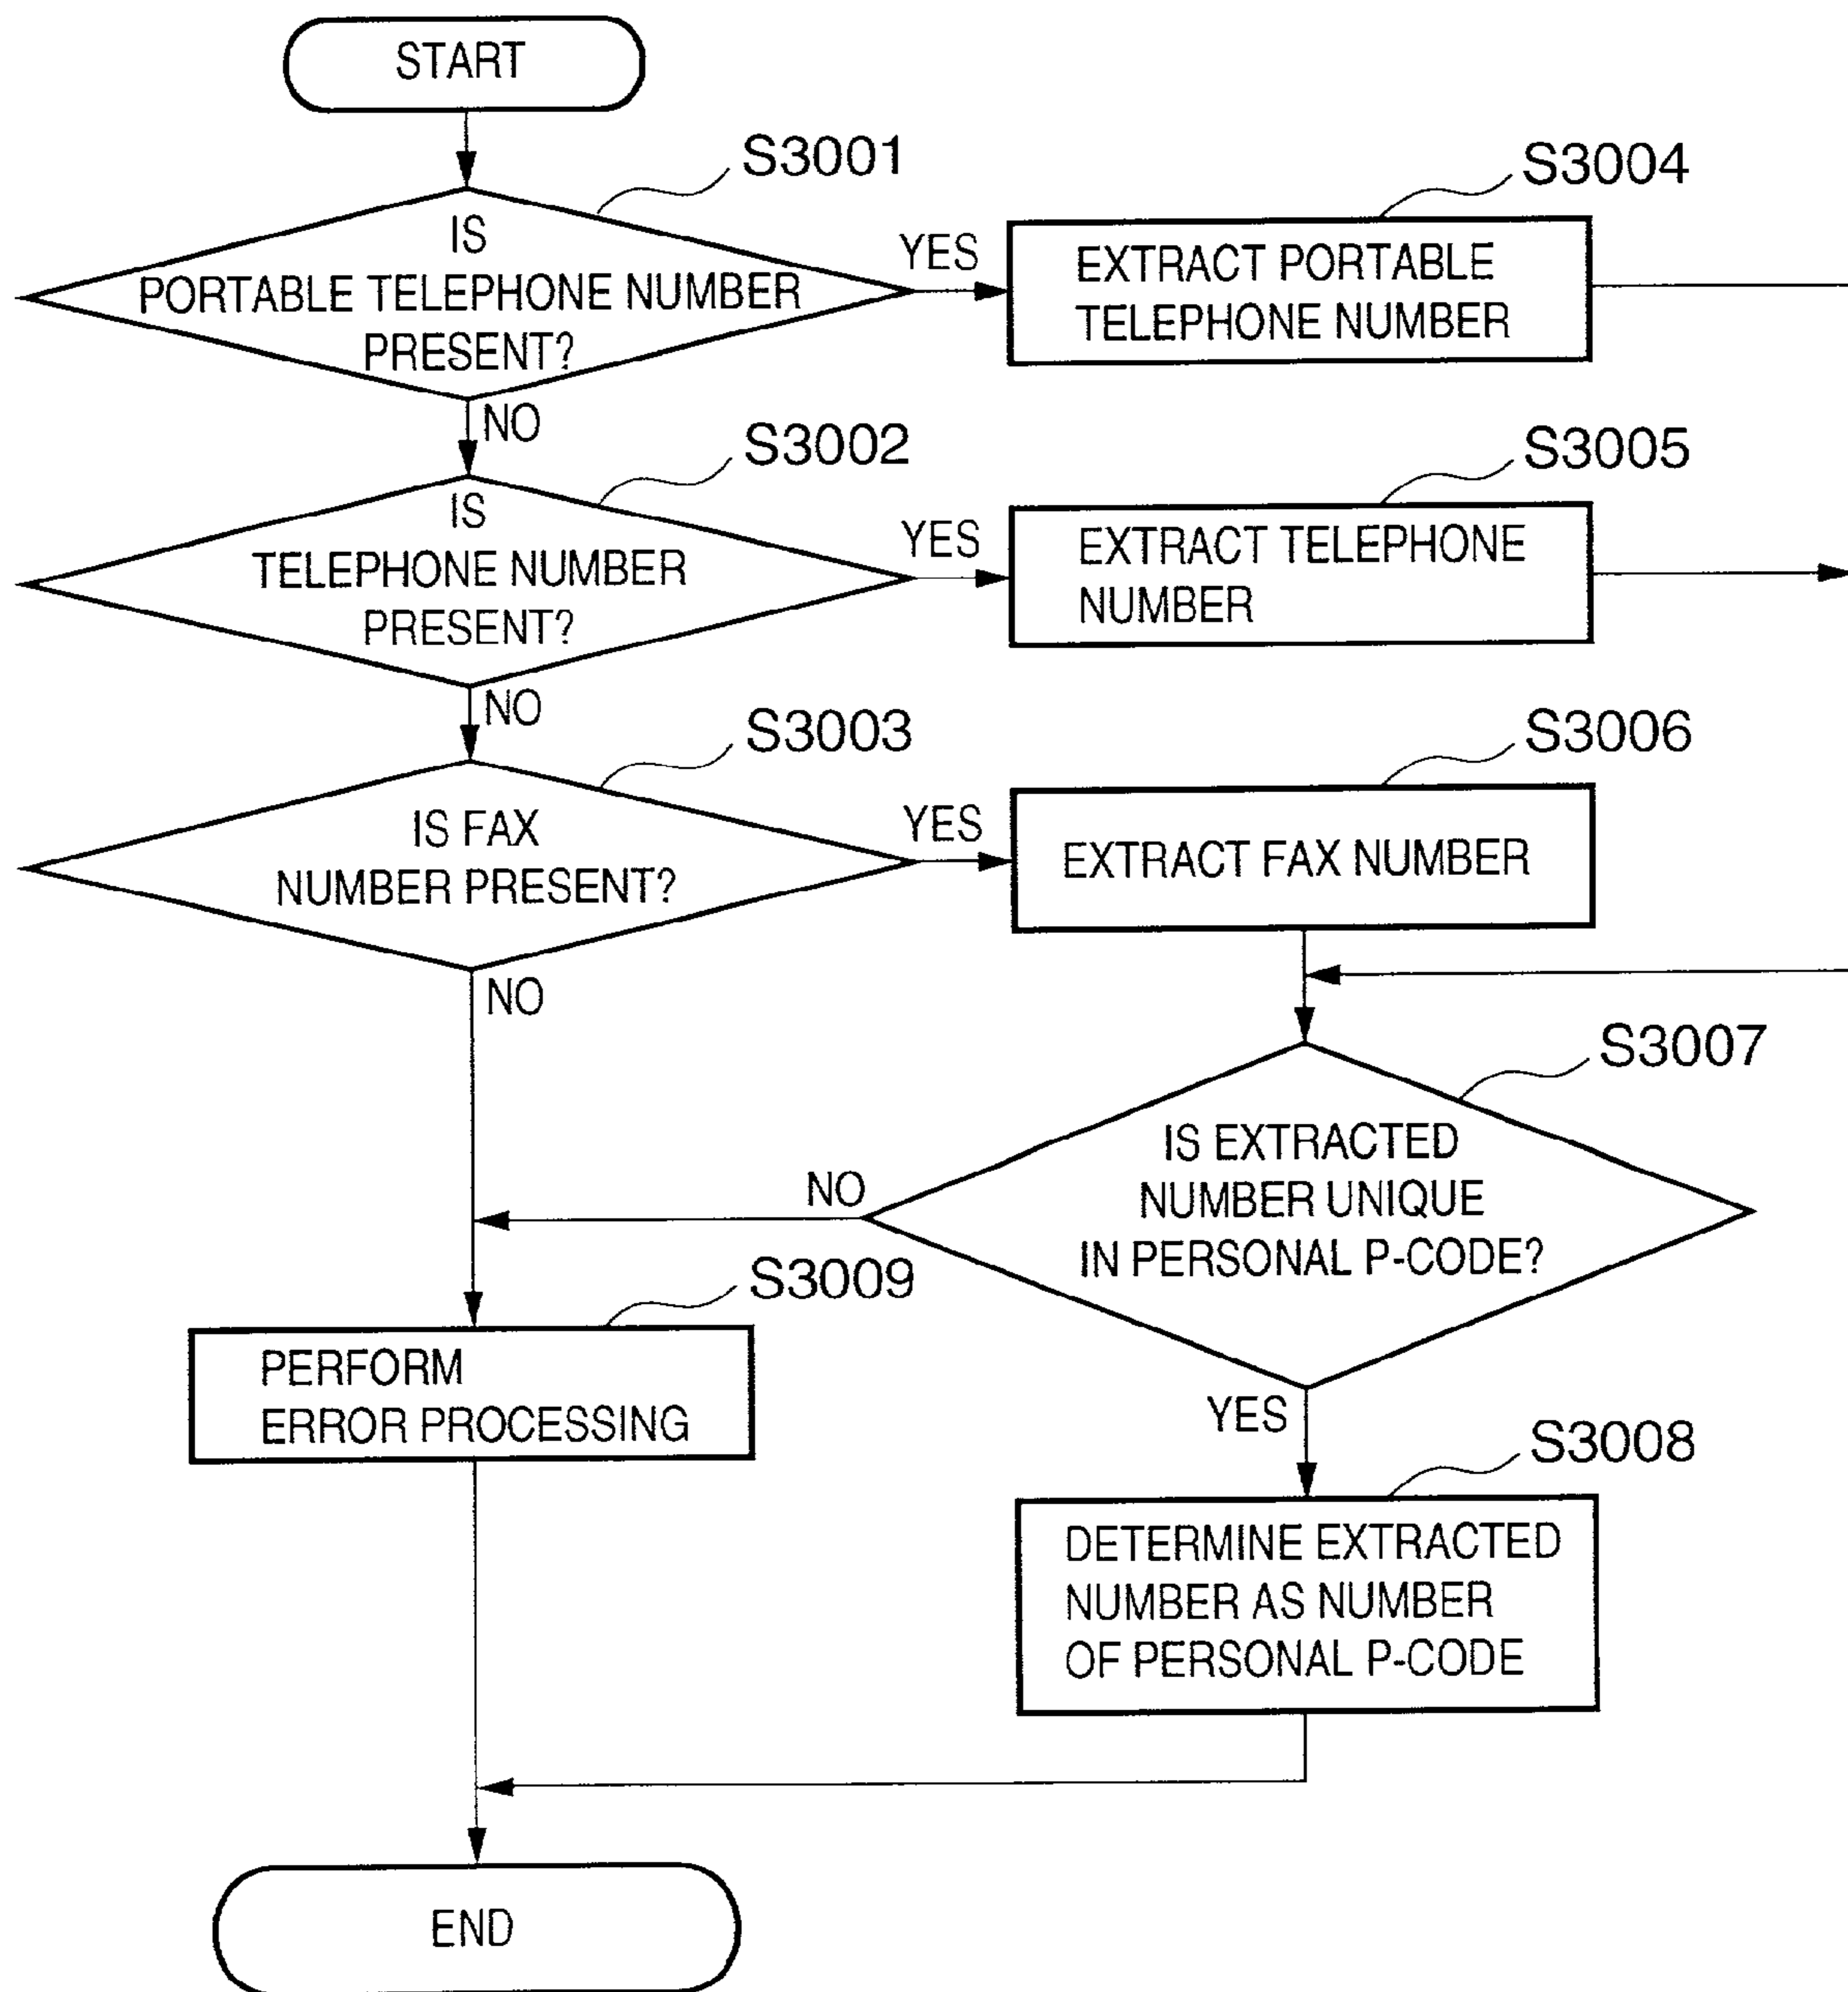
START

S3001

IS PORTABLE TELEPHONE NUMBER PRESENT?

YES

S3004

EXTRACT PORTABLE TELEPHONE NUMBER

NO

S3002

IS TELEPHONE NUMBER PRESENT?

YES

S3005

EXTRACT TELEPHONE NUMBER

NO

S3003

IS FAX NUMBER PRESENT?

YES

S3006

EXTRACT FAX NUMBER

NO

S3007

IS EXTRACTED NUMBER UNIQUE IN PERSONAL P-CODE?

NO

S3009

PERFORM ERROR PROCESSING

YES

S3008

DETERMINE EXTRACTED NUMBER AS NUMBER OF PERSONAL P-CODE

END